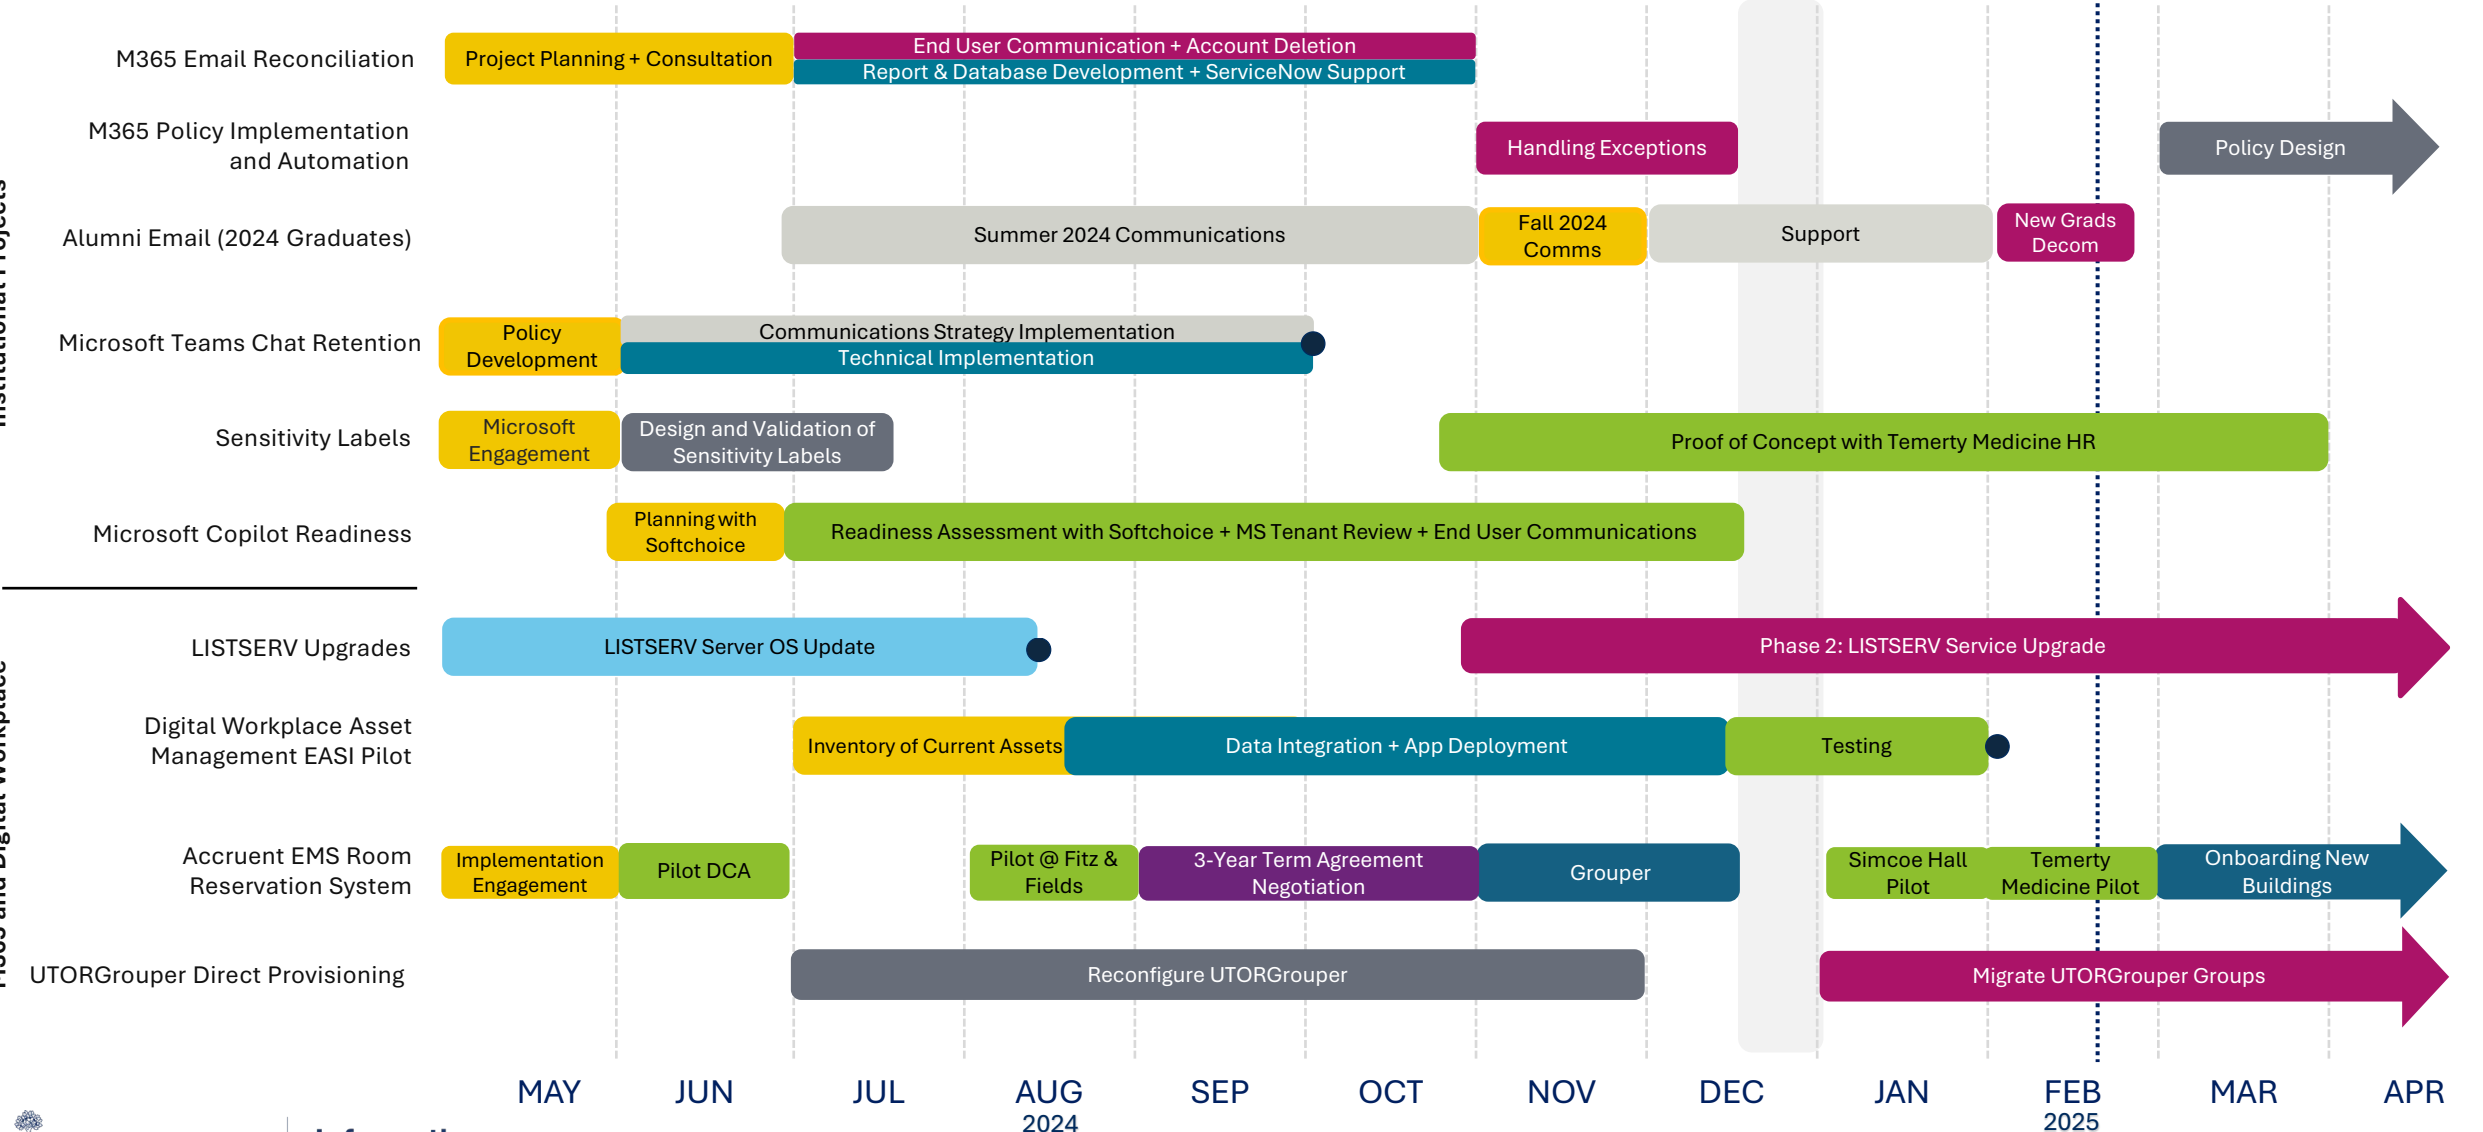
Institutional Projects

M365 Email Reconciliation
Project Planning + Consultation
End User Communication + Account Deletion
Report & Database Development + ServiceNow Support

M365 Policy Implementation and Automation
Handling Exceptions
Policy Design

Alumni Email (2024 Graduates)
Summer 2024 Communications
Fall 2024 Comms
Support
New Grads Decom

Microsoft Teams Chat Retention
Policy Development
Communications Strategy Implementation
Technical Implementation

Sensitivity Labels
Microsoft Engagement
Design and Validation of Sensitivity Labels
Proof of Concept with Temerty Medicine HR

Microsoft Copilot Readiness
Planning with Softchoice
Readiness Assessment with Softchoice + MS Tenant Review + End User Communications

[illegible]ces and Digital Workplace

LISTSERV Upgrades
LISTSERV Server OS Update
Phase 2: LISTSERV Service Upgrade

Digital Workplace Asset Management EASI Pilot
Inventory of Current Assets
Data Integration + App Deployment
Testing

Accruent EMS Room Reservation System
Implementation Engagement
Pilot DCA
Pilot @ Fitz & Fields
3-Year Term Agreement Negotiation
Grouper
Simcoe Hall Pilot
Temerty Medicine Pilot
Onboarding New Buildings

UTORGrouper Direct Provisioning
Reconfigure UTORGrouper
Migrate UTORGrouper Groups

MAY JUN JUL AUG 2024 SEP OCT NOV DEC JAN FEB 2025 MAR APR